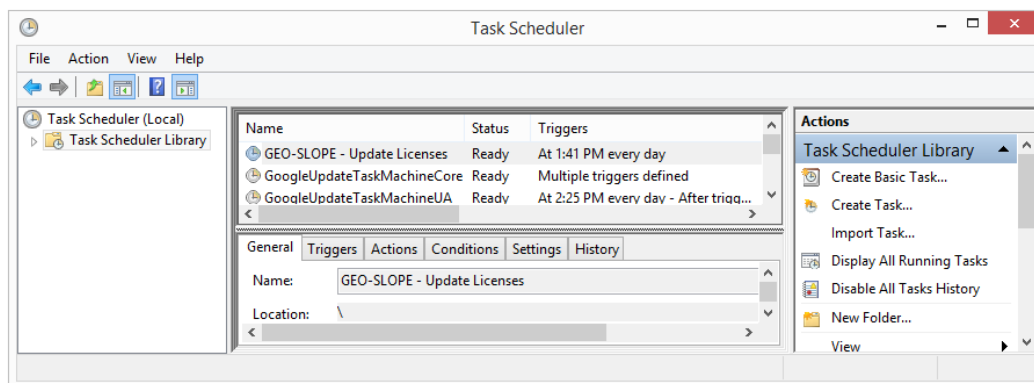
Task Scheduler

File Action View Help

Task Scheduler (Local)
Task Scheduler Library

| Name | Status | Triggers |
|---|---|---|
| GEO-SLOPE - Update Licenses | Ready | At 1:41 PM every day |
| GoogleUpdateTaskMachineCore | Ready | Multiple triggers defined |
| GoogleUpdateTaskMachineUA | Ready | At 2:25 PM every day - After trigg... |

General Triggers Actions Conditions Settings History

Name: GEO-SLOPE - Update Licenses

Location: \

Actions
Task Scheduler Library
Create Basic Task...
Create Task...
Import Task...
Display All Running Tasks
Disable All Tasks History
New Folder...
View